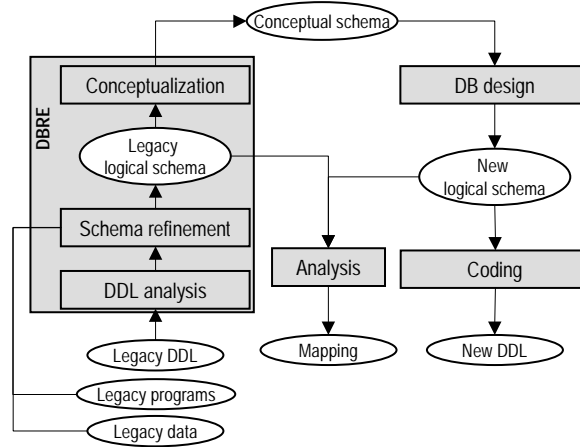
Conceptual schema

DBRE

Conceptualization

Legacy logical schema

Schema refinement

DDL analysis

Legacy DDL

Legacy programs

Legacy data

DB design

New logical schema

Analysis

Coding

Mapping

New DDL